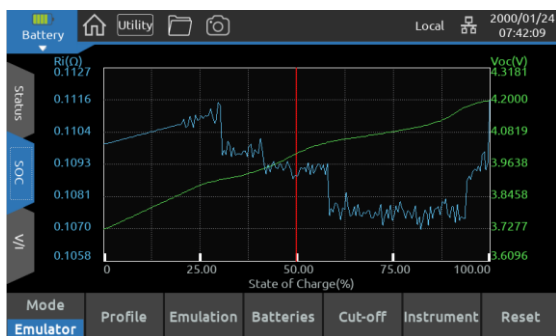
Battery

Utility

Local

2000/01/24
07:42:09

Status

SOC

V/I

Ri(Ω)
0.1127
0.1116
0.1104
0.1093
0.1081
0.1070
0.1058

Voc(V)
4.3181
4.2000
4.0819
3.9638
3.8458
3.7277
3.6096

0
25.00
50.00
75.00
100.00
State of Charge(%)

Mode
Emulator

Profile

Emulation

Batteries

Cut-off

Instrument

Reset